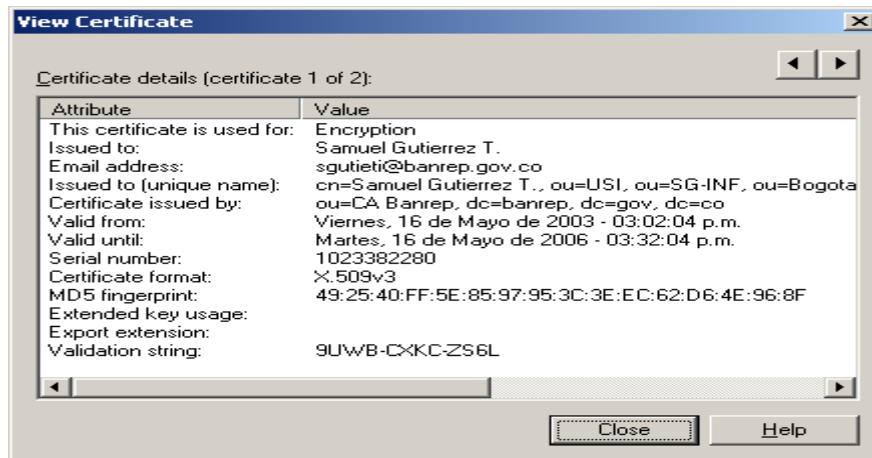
View Certificate

Certificate details (certificate 1 of 2):

| Attribute | Value |
|---|---|
| This certificate is used for: | Encryption |
| Issued to: | Samuel Gutierrez T. |
| Email address: | sgutieti@banrep.gov.co |
| Issued to (unique name): | cn=Samuel Gutierrez T., ou=USI, ou=SG-INF, ou=Bogota |
| Certificate issued by: | ou=CA Banrep, dc=banrep, dc=gov, dc=co |
| Valid from: | Viernes, 16 de Mayo de 2003 - 03:02:04 p.m. |
| Valid until: | Martes, 16 de Mayo de 2006 - 03:32:04 p.m. |
| Serial number: | 1023382280 |
| Certificate format: | X.509v3 |
| MD5 fingerprint: | 49:25:40:FF:5E:85:97:95:3C:3E:EC:62:D6:4E:96:8F |
| Extended key usage: | |
| Export extension: | |
| Validation string: | 9UWB-CXKC-ZS6L |

Close
Help